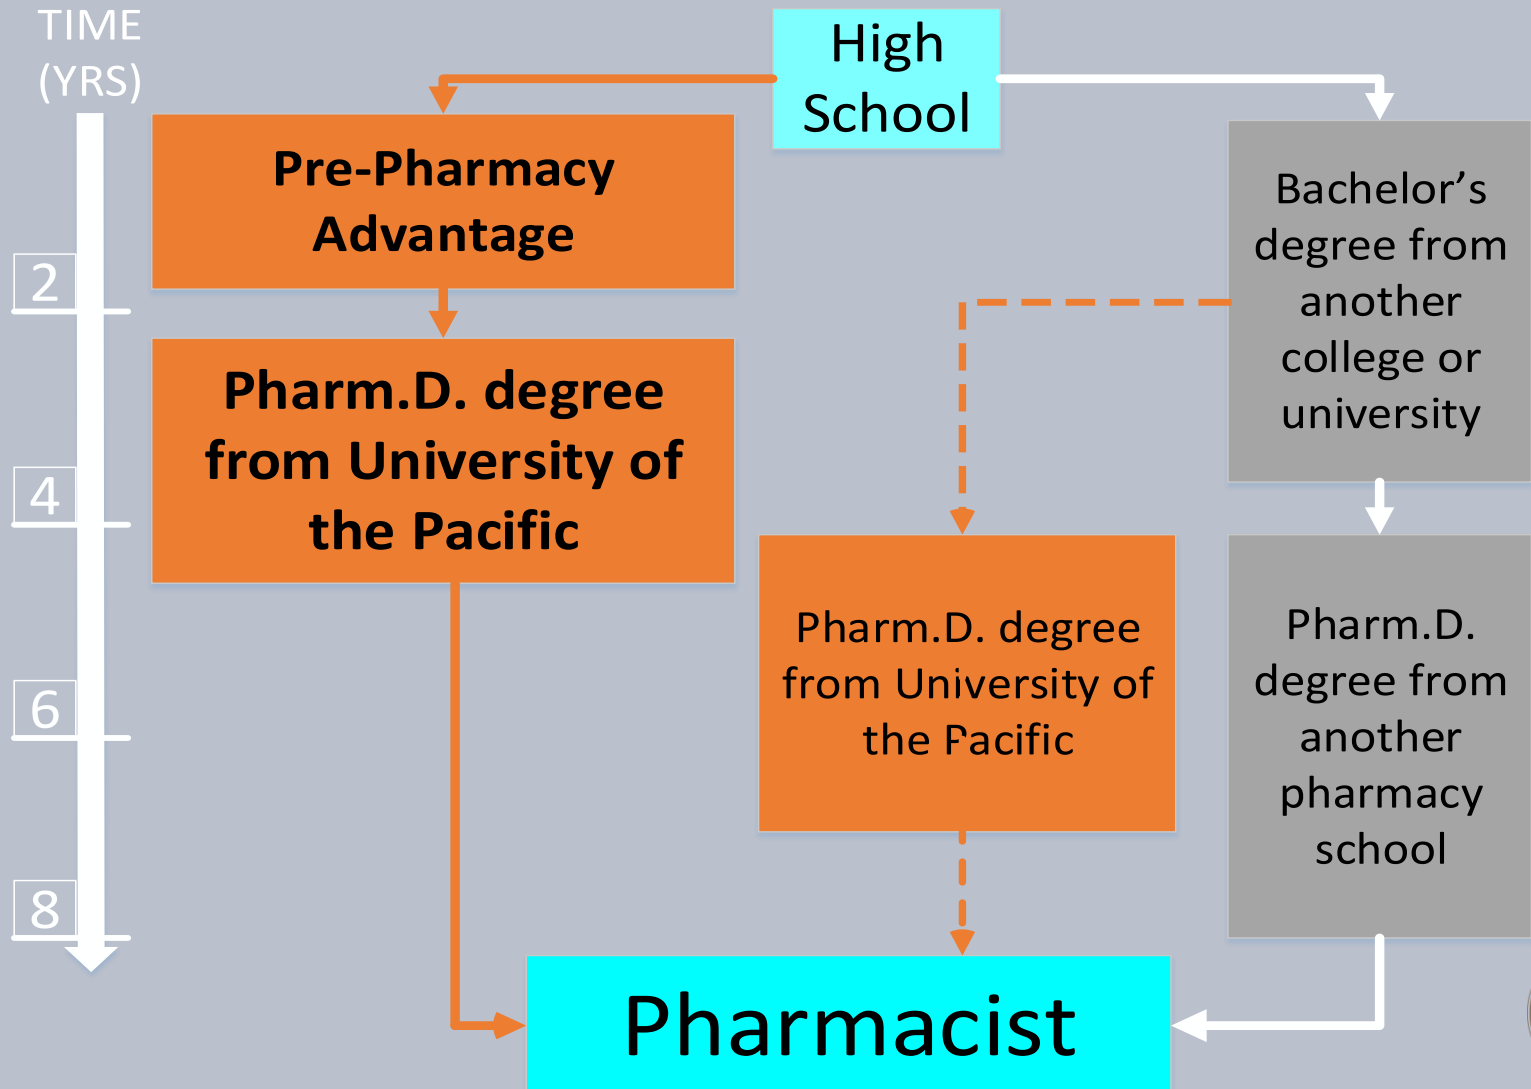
TIME (YRS)

High School

Pre-Pharmacy Advantage

Bachelor's degree from another college or university

2

Pharm.D. degree from University of the Pacific

4

Pharm.D. degree from University of the Pacific

Pharm.D. degree from another pharmacy school

6

8

Pharmacist